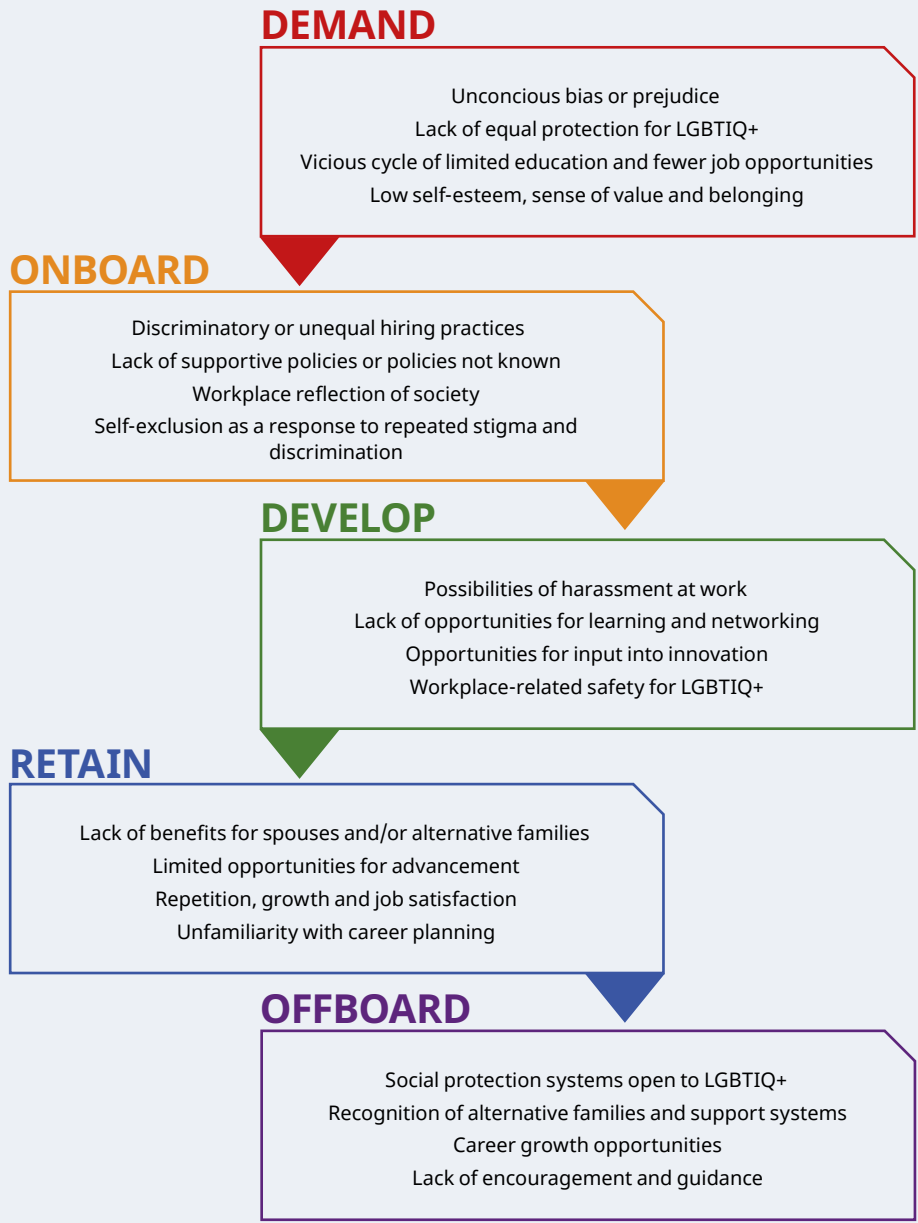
DEMAND

Unconcious bias or prejudice
Lack of equal protection for LGBTIQ+
Vicious cycle of limited education and fewer job opportunities
Low self-esteem, sense of value and belonging

ONBOARD

Discriminatory or unequal hiring practices
Lack of supportive policies or policies not known
Workplace reflection of society
Self-exclusion as a response to repeated stigma and discrimination

DEVELOP

Possibilities of harassment at work
Lack of opportunities for learning and networking
Opportunities for input into innovation
Workplace-related safety for LGBTIQ+

RETAIN

Lack of benefits for spouses and/or alternative families
Limited opportunities for advancement
Repetition, growth and job satisfaction
Unfamiliarity with career planning

OFFBOARD

Social protection systems open to LGBTIQ+
Recognition of alternative families and support systems
Career growth opportunities
Lack of encouragement and guidance